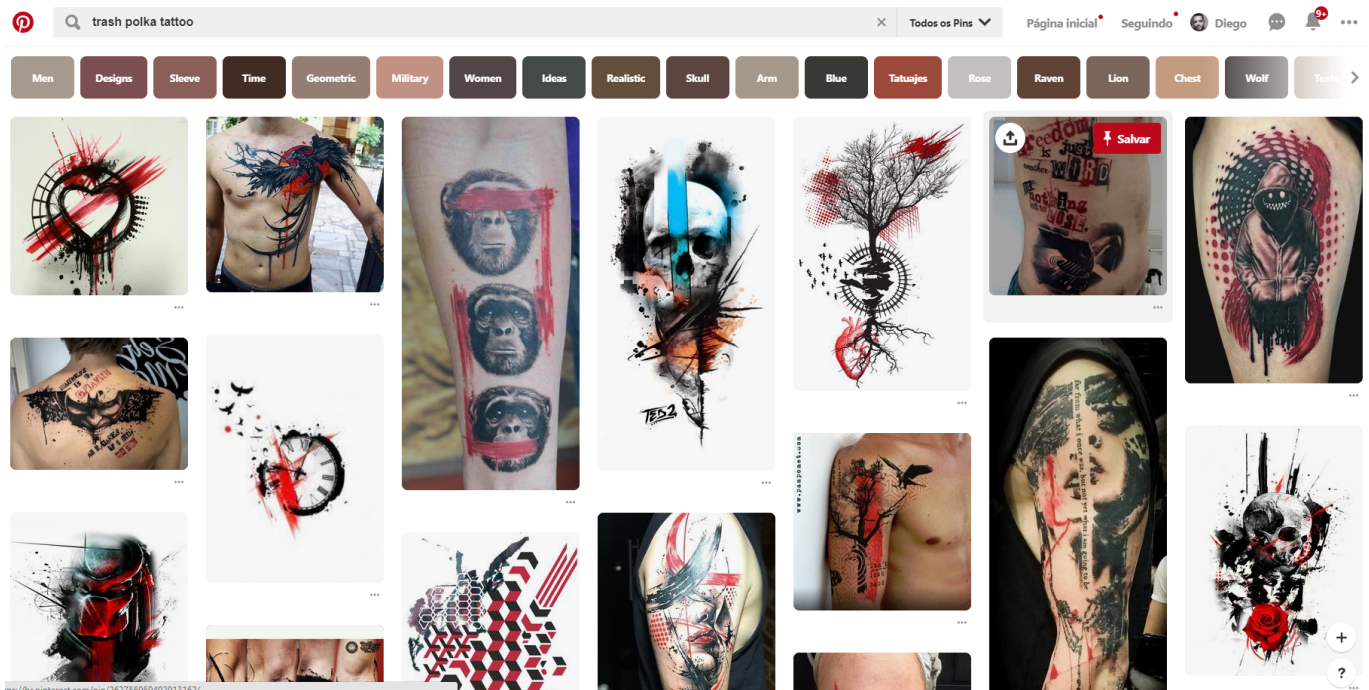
trash polka tattoo

Todos os Pins

Página inicial

Seguindo

Diego

9+

Men

Designs

Sleeve

Time

Geometric

Military

Women

Ideas

Realistic

Skull

Arm

Blue

Tatuajes

Rose

Raven

Lion

Chest

Wolf

Salvar

Freedom is just another word for nothing left to lose

TES2

www.janponet.com

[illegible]pinterest.com/pin/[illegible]